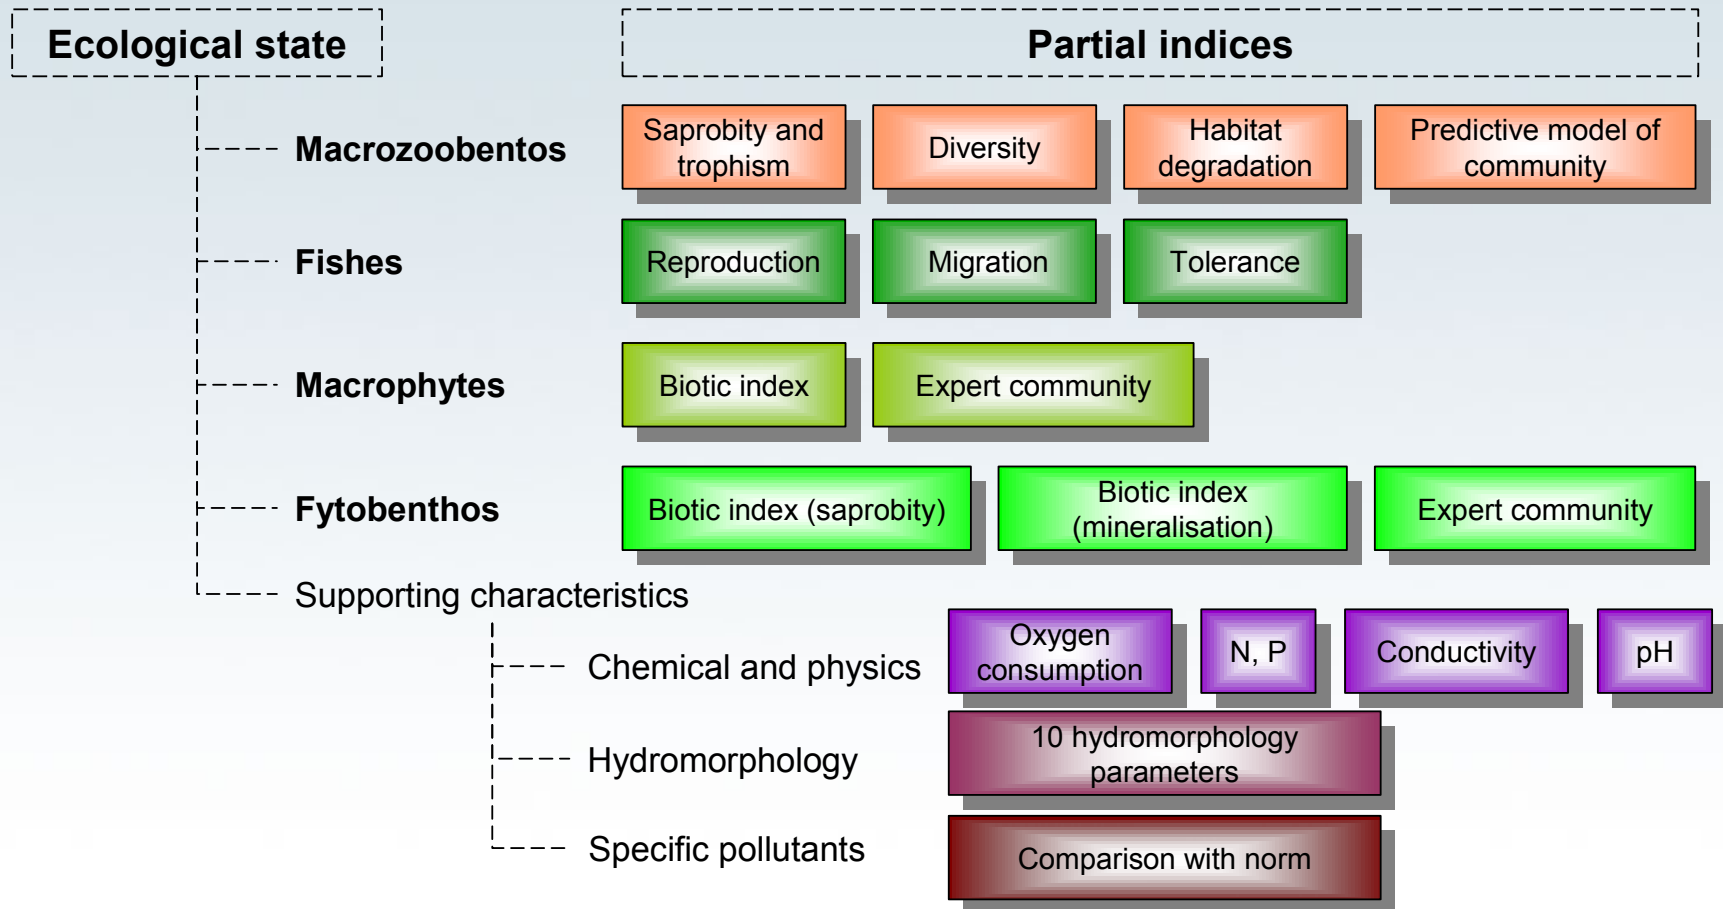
Ecological state

Partial indices

Macrozoobentos
Saprobity and trophism
Diversity
Habitat degradation
Predictive model of community

Fishes
Reproduction
Migration
Tolerance

Macrophytes
Biotic index
Expert community

Fytobenthos
Biotic index (saprobity)
Biotic index (mineralisation)
Expert community

Supporting characteristics

Chemical and physics
Oxygen consumption
N, P
Conductivity
pH

Hydromorphology
10 hydromorphology parameters

Specific pollutants
Comparison with norm